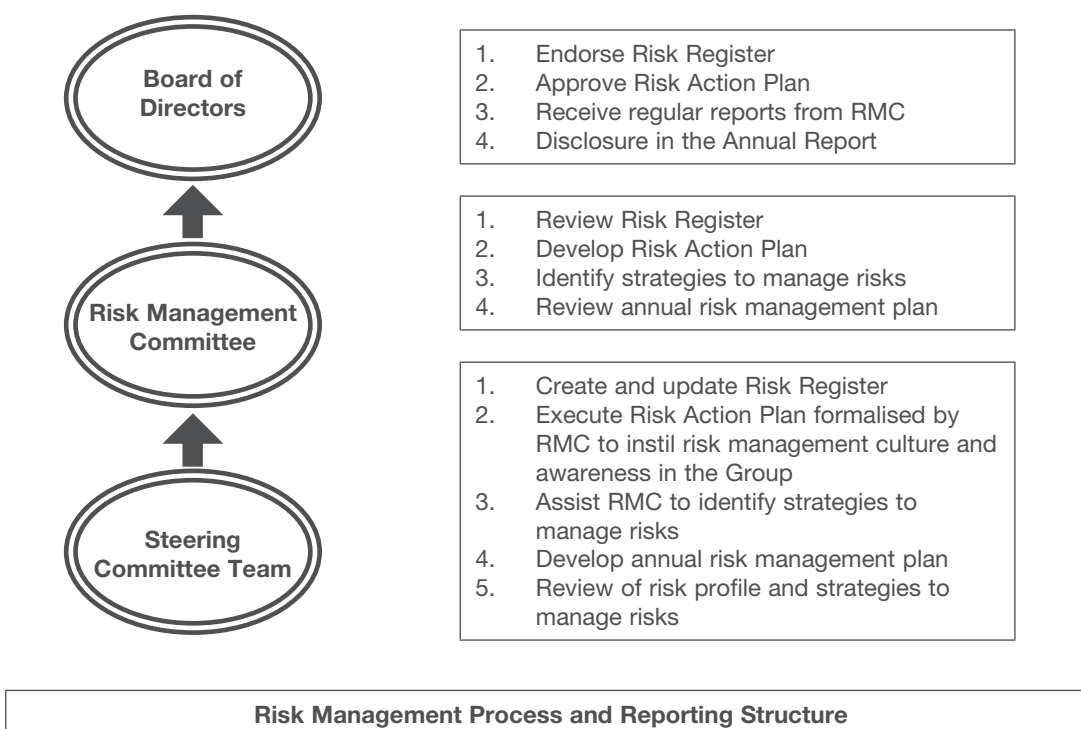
Board of Directors

1. Endorse Risk Register
2. Approve Risk Action Plan
3. Receive regular reports from RMC
4. Disclosure in the Annual Report

Risk Management Committee

1. Review Risk Register
2. Develop Risk Action Plan
3. Identify strategies to manage risks
4. Review annual risk management plan

Steering Committee Team

1. Create and update Risk Register
2. Execute Risk Action Plan formalised by RMC to instil risk management culture and awareness in the Group
3. Assist RMC to identify strategies to manage risks
4. Develop annual risk management plan
5. Review of risk profile and strategies to manage risks

Risk Management Process and Reporting Structure